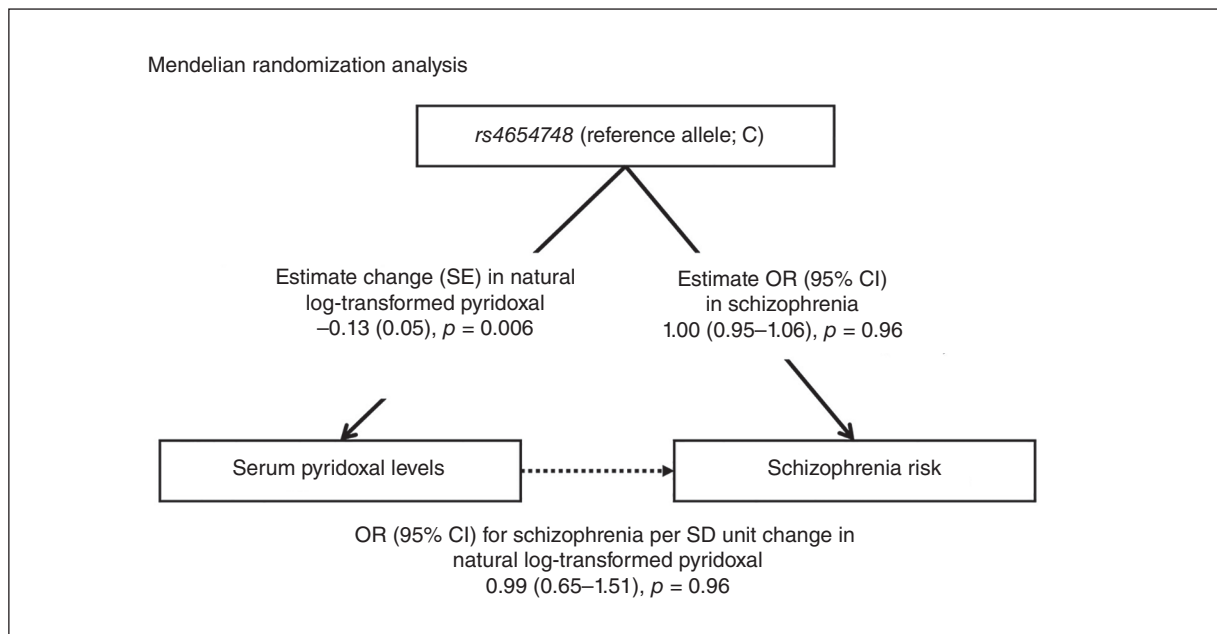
Mendelian randomization analysis

*rs4654748* (reference allele; C)

Estimate change (SE) in natural log-transformed pyridoxal –0.13 (0.05), *p* = 0.006

Estimate OR (95% CI) in schizophrenia 1.00 (0.95–1.06), *p* = 0.96

Serum pyridoxal levels

Schizophrenia risk

OR (95% CI) for schizophrenia per SD unit change in natural log-transformed pyridoxal 0.99 (0.65–1.51), *p* = 0.96